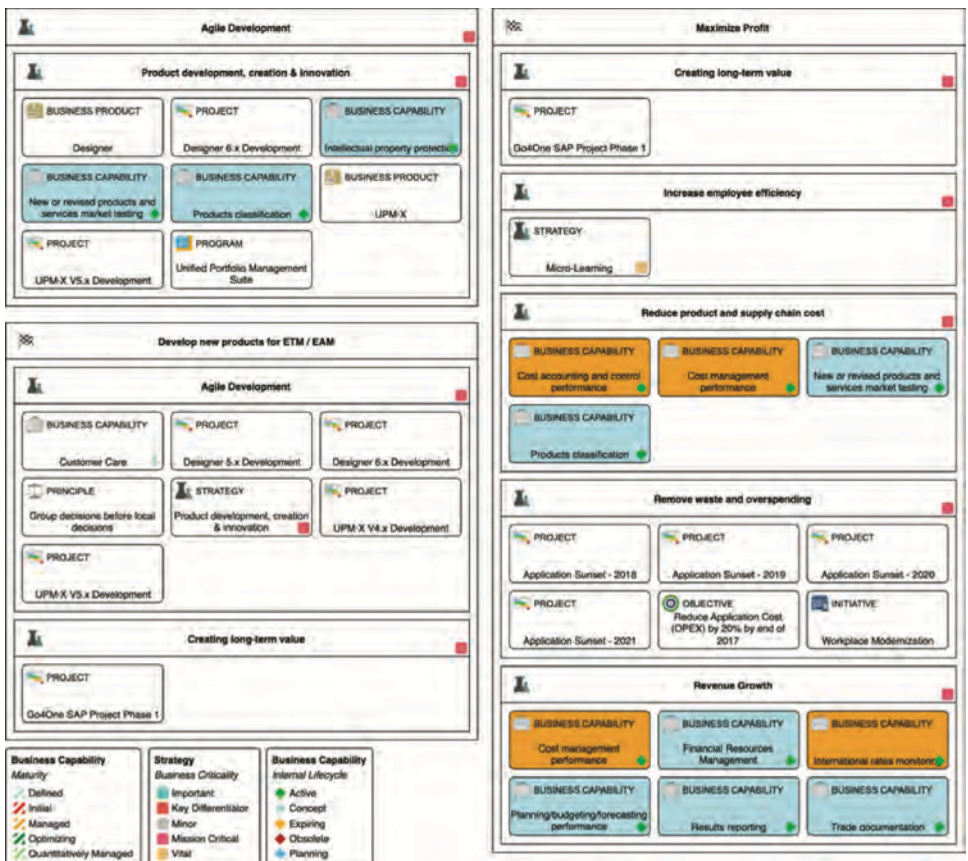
Agile Development

Product development, creation & innovation

BUSINESS PRODUCT
Designer

PROJECT
Designer 6.x Development

BUSINESS CAPABILITY
Intellectual property protectio

BUSINESS CAPABILITY
New or revised products and services market testing

BUSINESS CAPABILITY
Products classification

BUSINESS PRODUCT
UPM-X

PROJECT
UPM-X V5.x Development

PROGRAM
Unified Portfolio Management Suite

Develop new products for ETM / EAM

Agile Development

BUSINESS CAPABILITY
Customer Care

PROJECT
Designer 5.x Development

PROJECT
Designer 6.x Development

PRINCIPLE
Group decisions before local decisions

STRATEGY
Product development, creation & innovation

PROJECT
UPM-X V4.x Development

PROJECT
UPM-X V5.x Development

Creating long-term value

PROJECT
Go4One SAP Project Phase 1

Business Capability
Maturity
Defined
Initial
Managed
Optimizing
Quantitatively Managed

Strategy
Business Criticality
Important
Key Differentiator
Minor
Mission Critical
Vital

Business Capability
Internal Lifecycle
Active
Concept
Expiring
Obsolete
Planning

Maximize Profit

Creating long-term value

PROJECT
Go4One SAP Project Phase 1

Increase employee efficiency

STRATEGY
Micro-Learning

Reduce product and supply chain cost

BUSINESS CAPABILITY
Cost accounting and control performance

BUSINESS CAPABILITY
Cost management performance

BUSINESS CAPABILITY
New or revised products and services market testing

BUSINESS CAPABILITY
Products classification

Remove waste and overspending

PROJECT
Application Sunset - 2018

PROJECT
Application Sunset - 2019

PROJECT
Application Sunset - 2020

PROJECT
Application Sunset - 2021

OBJECTIVE
Reduce Application Cost (OPEX) by 20% by end of 2017

INITIATIVE
Workplace Modernization

Revenue Growth

BUSINESS CAPABILITY
Cost management performance

BUSINESS CAPABILITY
Financial Resources Management

BUSINESS CAPABILITY
International rates monitorin

BUSINESS CAPABILITY
Planning/budgeting/forecasting performance

BUSINESS CAPABILITY
Results reporting

BUSINESS CAPABILITY
Trade documentation